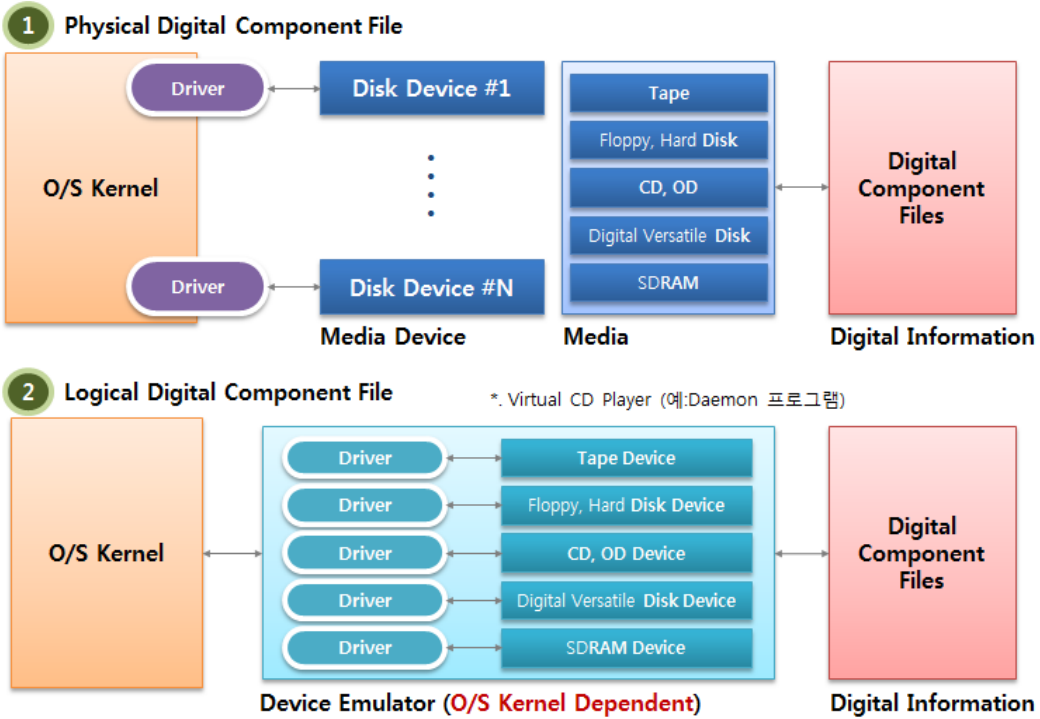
1 Physical Digital Component File

O/S Kernel

Driver

Driver

Disk Device #1

Disk Device #N

Media Device

Tape

Floppy, Hard Disk

CD, OD

Digital Versatile Disk

SDRAM

Media

Digital Component Files

Digital Information

2 Logical Digital Component File

*. Virtual CD Player (예:Daemon 프로그램)

O/S Kernel

Driver

Tape Device

Driver

Floppy, Hard Disk Device

Driver

CD, OD Device

Driver

Digital Versatile Disk Device

Driver

SDRAM Device

Device Emulator (O/S Kernel Dependent)

Digital Component Files

Digital Information